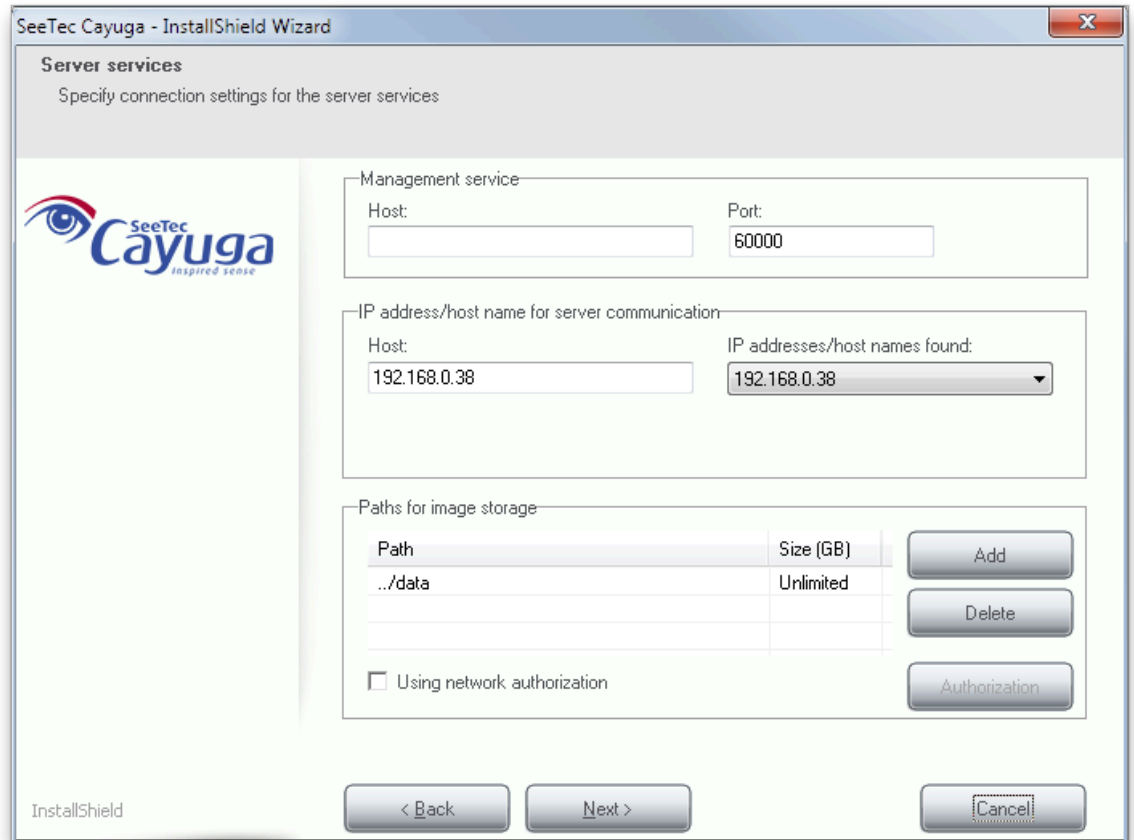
SeeTec Cayuga - InstallShield Wizard

Server services

Specify connection settings for the server services

SeeTec Cayuga Inspired sense

Management service

Host:

Port:

60000

IP address/host name for server communication

Host:

192.168.0.38

IP addresses/host names found:

192.168.0.38

Paths for image storage

| Path | Size (GB) |
|---|---|
| ../data | Unlimited |

Add

Delete

Using network authorization

Authorization

InstallShield

< Back

Next >

Cancel